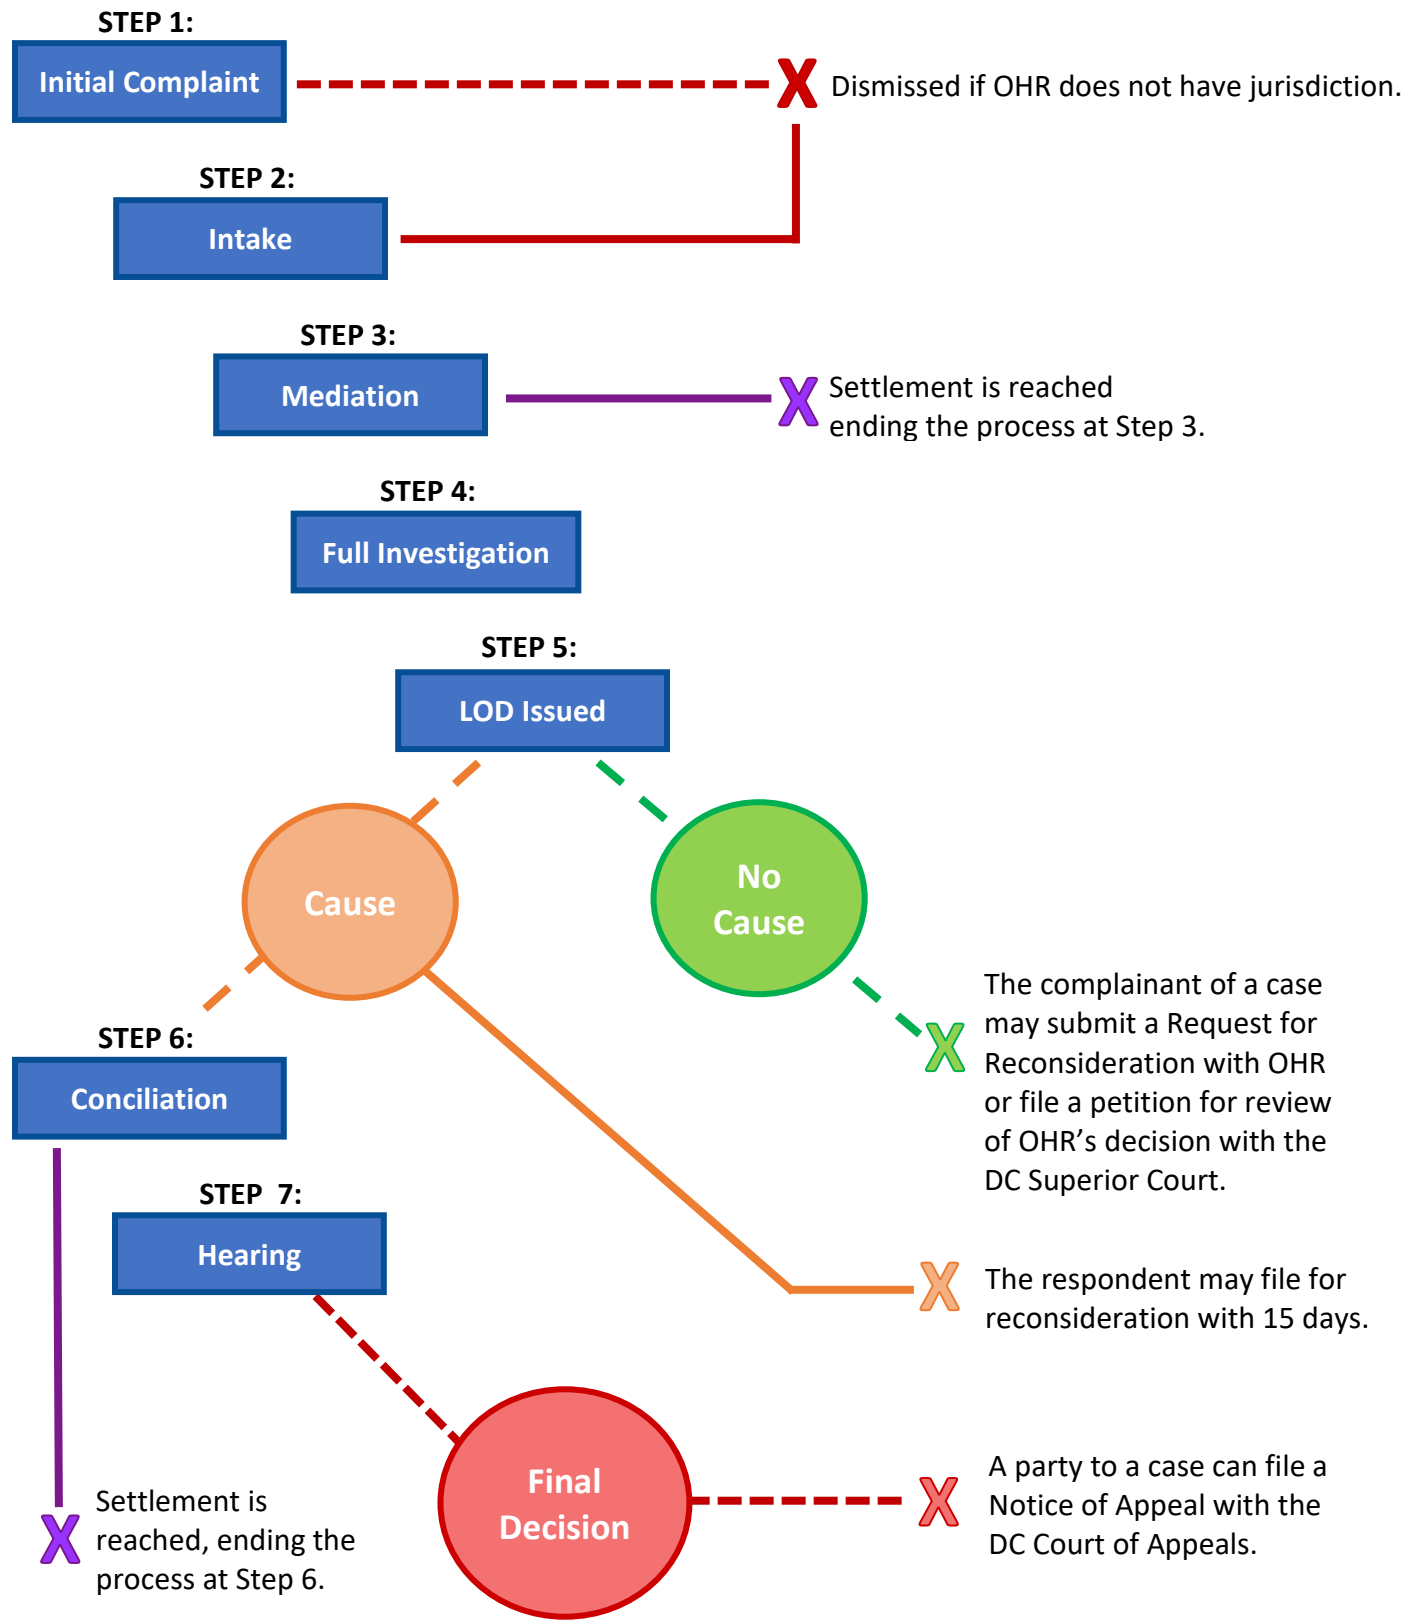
STEP 1:

Initial Complaint

X Dismissed if OHR does not have jurisdiction.

STEP 2:

Intake

STEP 3:

Mediation

X Settlement is reached ending the process at Step 3.

STEP 4:

Full Investigation

STEP 5:

LOD Issued

Cause

No Cause

X The complainant of a case may submit a Request for Reconsideration with OHR or file a petition for review of OHR's decision with the DC Superior Court.

STEP 6:

Conciliation

STEP 7:

Hearing

X The respondent may file for reconsideration with 15 days.

Final Decision

X A party to a case can file a Notice of Appeal with the DC Court of Appeals.

X Settlement is reached, ending the process at Step 6.